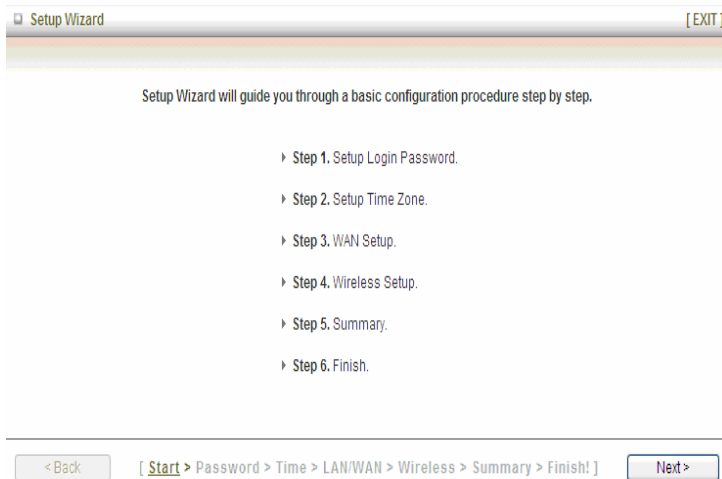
Setup Wizard

[ EXIT ]

Setup Wizard will guide you through a basic configuration procedure step by step.

Step 1. Setup Login Password.

Step 2. Setup Time Zone.

Step 3. WAN Setup.

Step 4. Wireless Setup.

Step 5. Summary.

Step 6. Finish.

< Back

[ Start > Password > Time > LAN/WAN > Wireless > Summary > Finish! ]

Next >